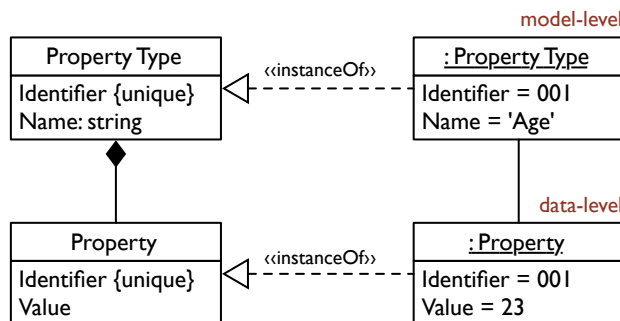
model-level

Property Type
Identifier {unique}
Name: string

‹‹instanceOf››

: Property Type
Identifier = 001
Name = 'Age'

data-level

Property
Identifier {unique}
Value

‹‹instanceOf››

: Property
Identifier = 001
Value = 23